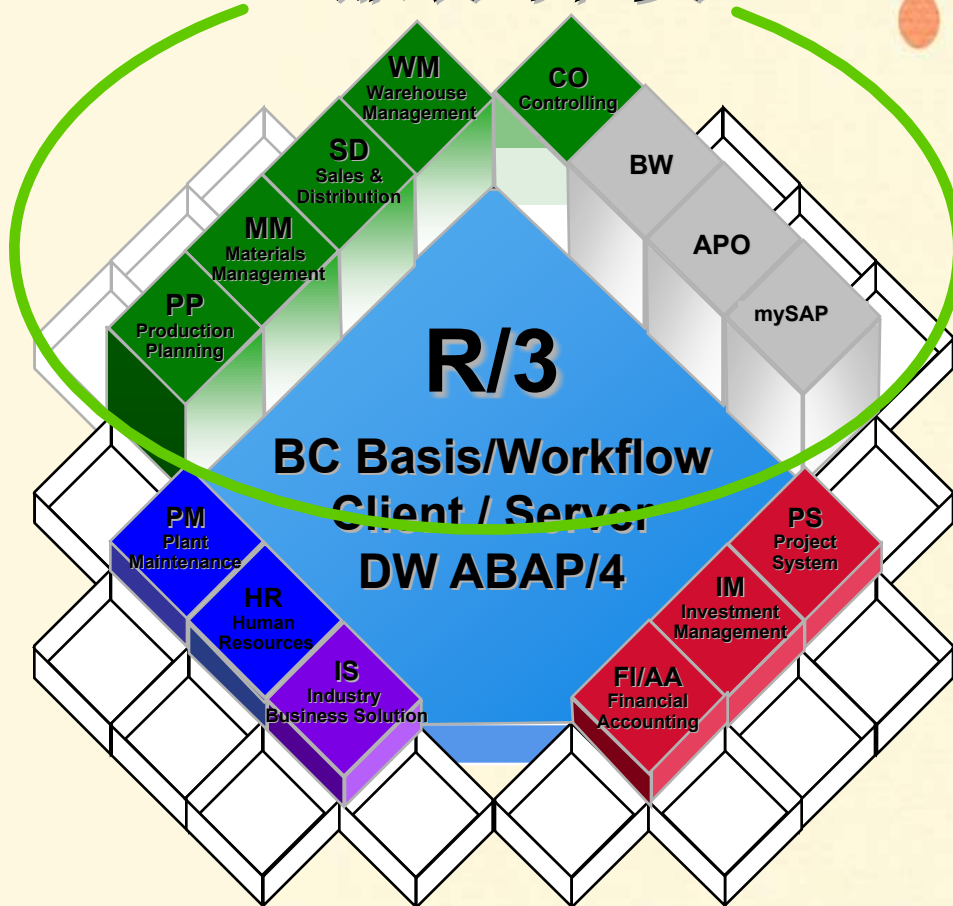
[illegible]

WM
Warehouse Management

CO
Controlling

SD
Sales & Distribution

BW

MM
Materials Management

APO

PP
Production Planning

mySAP

R/3

BC Basis/Workflow
Client / Server
DW ABAP/4

PM
Plant Maintenance

PS
Project System

HR
Human Resources

IM
Investment Management

IS
Industry Business Solution

FI/AA
Financial Accounting